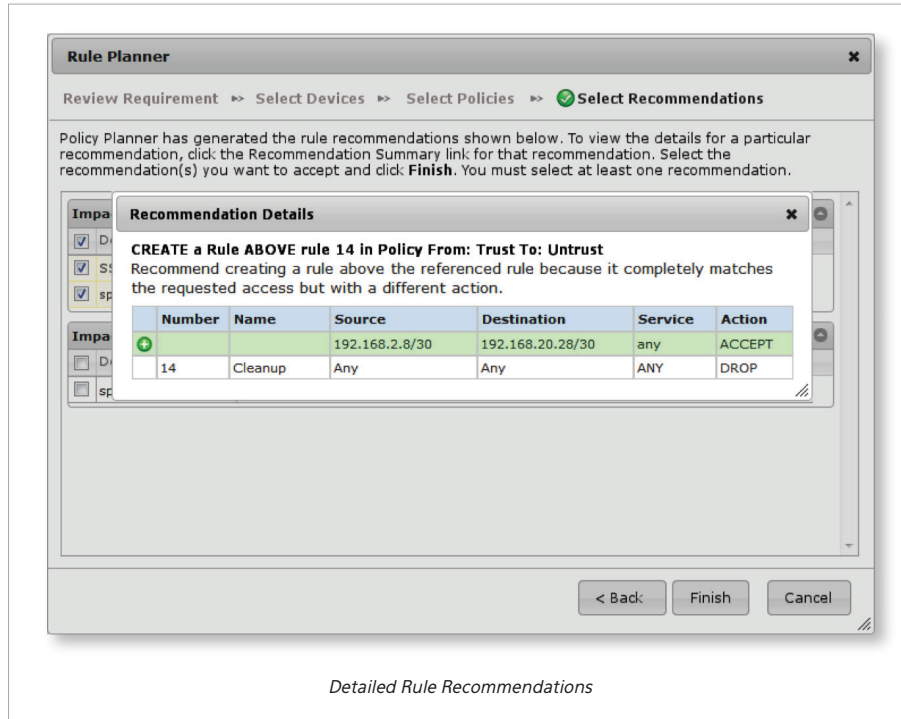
Rule Planner

Review Requirement ›› Select Devices ›› Select Policies ›› Select Recommendations

Policy Planner has generated the rule recommendations shown below. To view the details for a particular recommendation, click the Recommendation Summary link for that recommendation. Select the recommendation(s) you want to accept and click **Finish**. You must select at least one recommendation.

Impa
De
SS
sp

Impa
De
sp

Recommendation Details

CREATE a Rule ABOVE rule 14 in Policy From: Trust To: Untrust
Recommend creating a rule above the referenced rule because it completely matches the requested access but with a different action.

| | Number | Name | Source | Destination | Service | Action |
|---|---|---|---|---|---|---|
| | | | 192.168.2.8/30 | 192.168.20.28/30 | any | ACCEPT |
| | 14 | Cleanup | Any | Any | ANY | DROP |

< Back
Finish
Cancel

Detailed Rule Recommendations